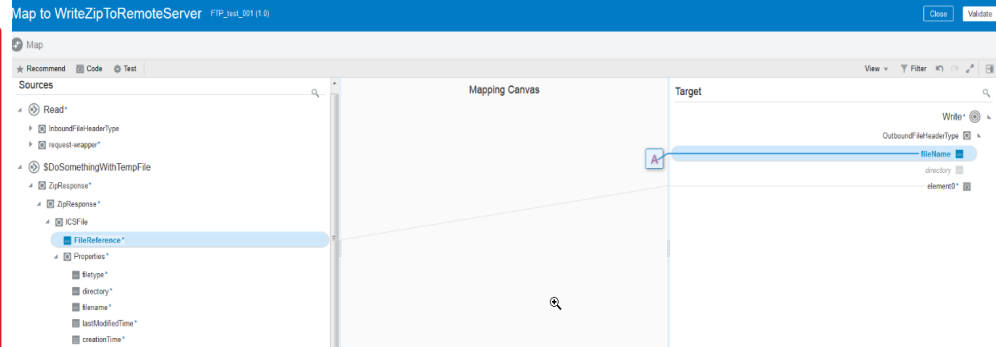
Map to WriteZipToRemoteServer FTP_test_001 (1.0)

Close Validate

Map

Recommend Code Test

View Filter

Sources

Read*

InboundFileHeaderType

request-wrapper*

$DoSomethingWithTempFile

ZipResponse*

ZipResponse*

ICSFile

FileReference*

Properties*

filetype*

directory*

filename*

lastModifiedTime*

creationTime*

Mapping Canvas

A

Target

Write*

OutboundFileHeaderType

fileName

directory

element0*